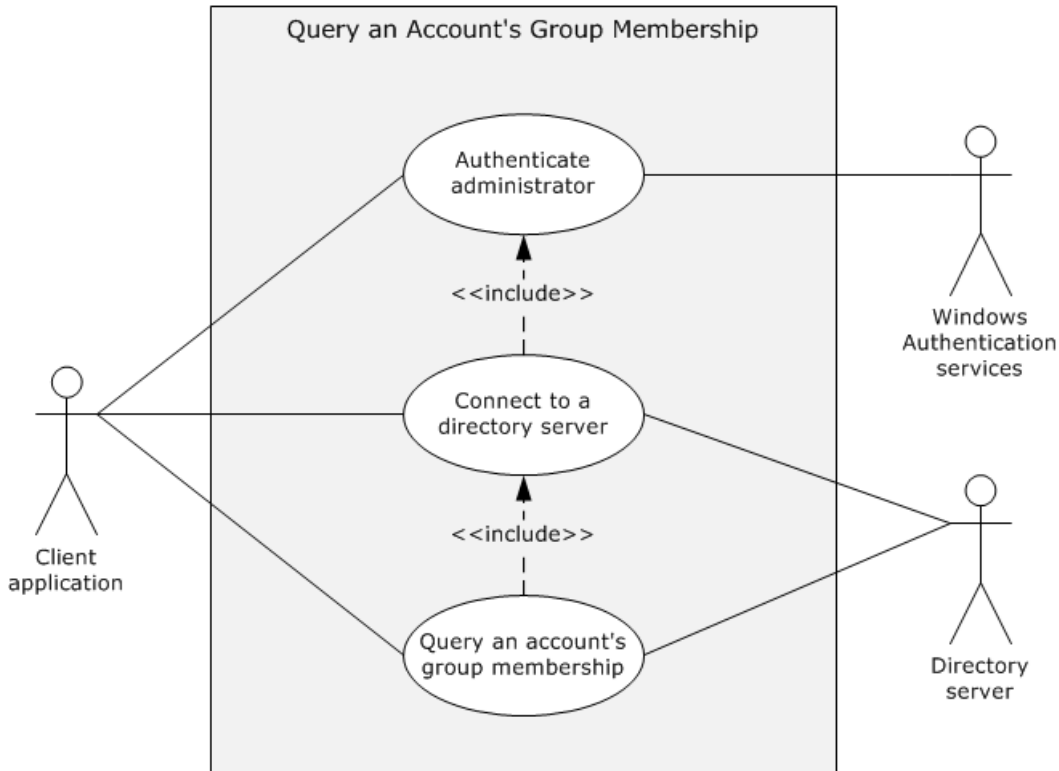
Query an Account's Group Membership

Authenticate administrator

<<include>>

Windows Authentication services

Client application

Connect to a directory server

<<include>>

Query an account's group membership

Directory server